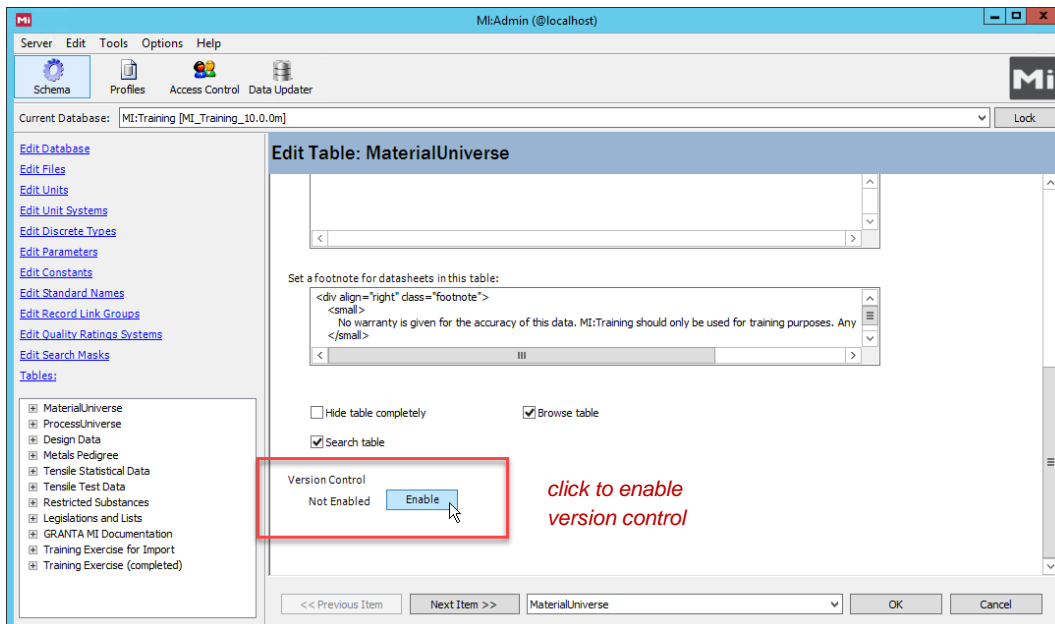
MI:Admin (@localhost)

Server Edit Tools Options Help

Schema Profiles Access Control Data Updater

MI

Current Database: MI:Training [MI_Training_10.0.0m]

Lock

Edit Database
Edit Files
Edit Units
Edit Unit Systems
Edit Discrete Types
Edit Parameters
Edit Constants
Edit Standard Names
Edit Record Link Groups
Edit Quality Ratings Systems
Edit Search Masks
Tables:

MaterialUniverse
ProcessUniverse
Design Data
Metals Pedigree
Tensile Statistical Data
Tensile Test Data
Restricted Substances
Legislations and Lists
GRANTA MI Documentation
Training Exercise for Import
Training Exercise (completed)

Edit Table: MaterialUniverse

Set a footnote for datasheets in this table:

<div align="right" class="footnote">
<small>
No warranty is given for the accuracy of this data. MI:Training should only be used for training purposes. Any
</small>

Hide table completely
Browse table
Search table

Version Control
Not Enabled Enable

click to enable version control

<< Previous Item Next Item >> MaterialUniverse OK Cancel